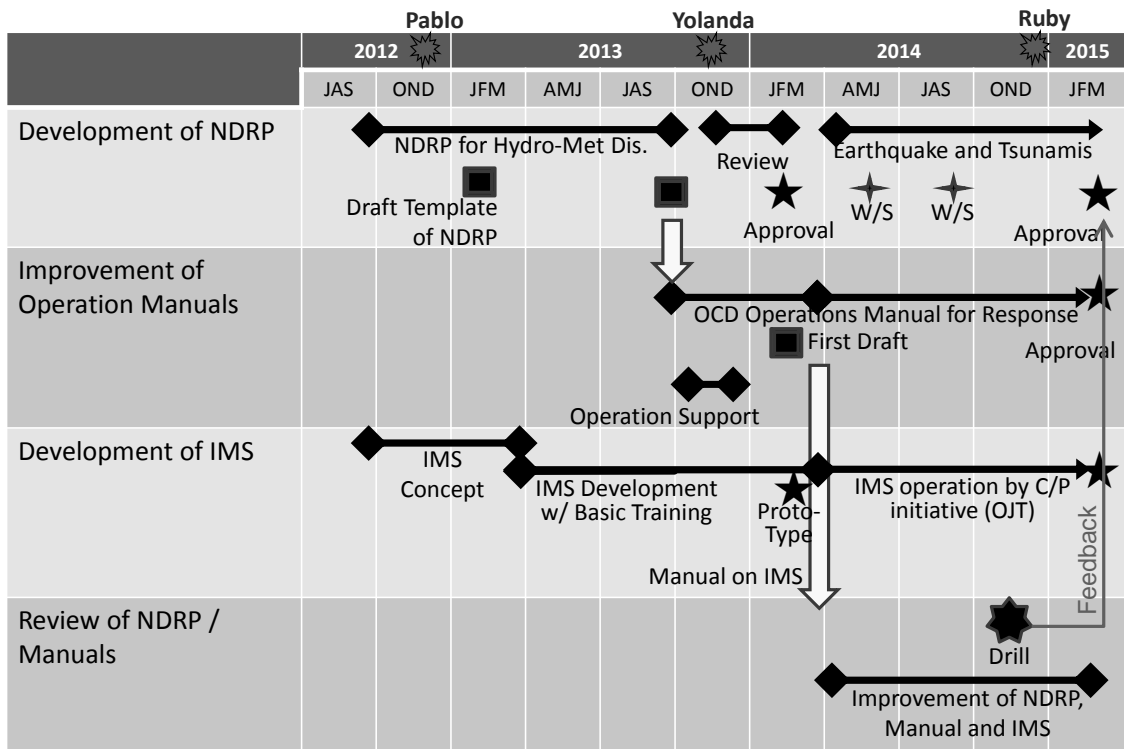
Pablo Yolanda Ruby

| | 2012 | | 2013 | | | | 2014 | | | | 2015 |
|---|---|---|---|---|---|---|---|---|---|---|---|
| | JAS | OND | JFM | AMJ | JAS | OND | JFM | AMJ | JAS | OND | JFM |
| Development of NDRP | | | | | | | | | | | |
| Improvement of Operation Manuals | | | | | | | | | | | |
| Development of IMS | | | | | | | | | | | |
| Review of NDRP / Manuals | | | | | | | | | | | |

NDRP for Hydro-Met Dis.
Review
Earthquake and Tsunamis
Draft Template of NDRP
Approval
W/S
W/S
Approval
OCD Operations Manual for Response
First Draft
Approval
Operation Support
IMS Concept
IMS Development w/ Basic Training
Proto-Type
IMS operation by C/P initiative (OJT)
Feedback
Manual on IMS
Drill
Improvement of NDRP, Manual and IMS